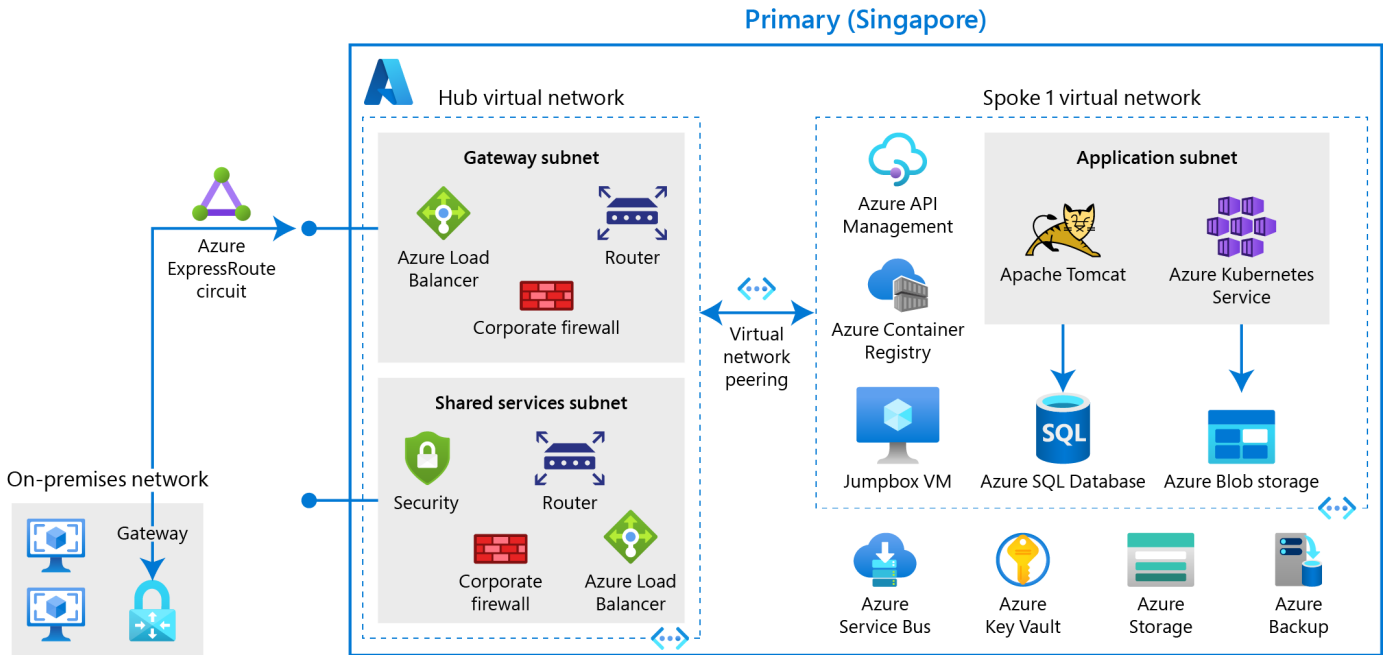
Primary (Singapore)

Hub virtual network

Gateway subnet

Azure Load Balancer

Router

Corporate firewall

Shared services subnet

Security

Router

Corporate firewall

Azure Load Balancer

Azure ExpressRoute circuit

On-premises network

Gateway

Virtual network peering

Spoke 1 virtual network

Azure API Management

Azure Container Registry

Jumpbox VM

Application subnet

Apache Tomcat

Azure Kubernetes Service

SQL

Azure SQL Database

Azure Blob storage

Azure Service Bus

Azure Key Vault

Azure Storage

Azure Backup